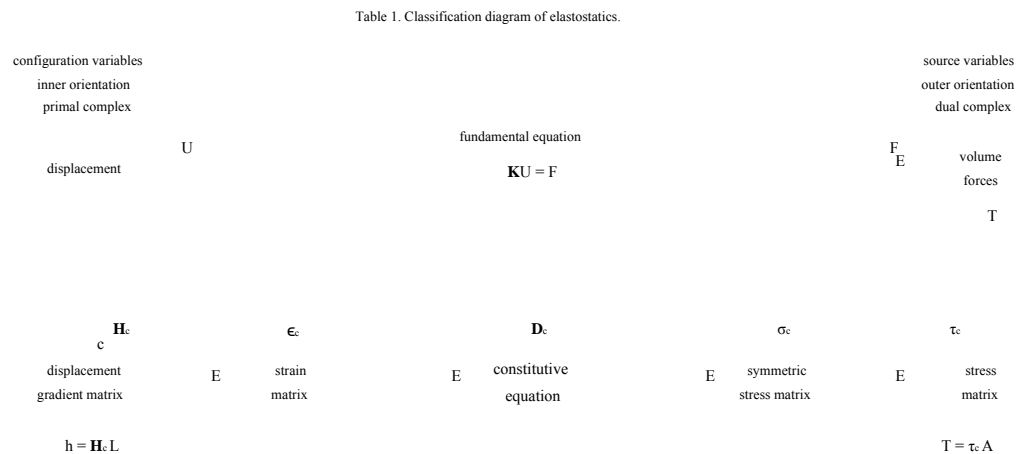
Table 1. Classification diagram of elastostatics.

configuration variables
inner orientation
primal complex

source variables
outer orientation
dual complex

U

displacement

fundamental equation

$\mathbf{K}U = F$

$F_E$

volume
forces

T

$\mathbf{H}_c$
c

$\epsilon_c$

$\mathbf{D}_c$

$\sigma_c$

$\tau_c$

displacement
gradient matrix

E

strain
matrix

E

constitutive
equation

E

symmetric
stress matrix

E

stress
matrix

$h = \mathbf{H}_c L$

$T = \tau_c A$